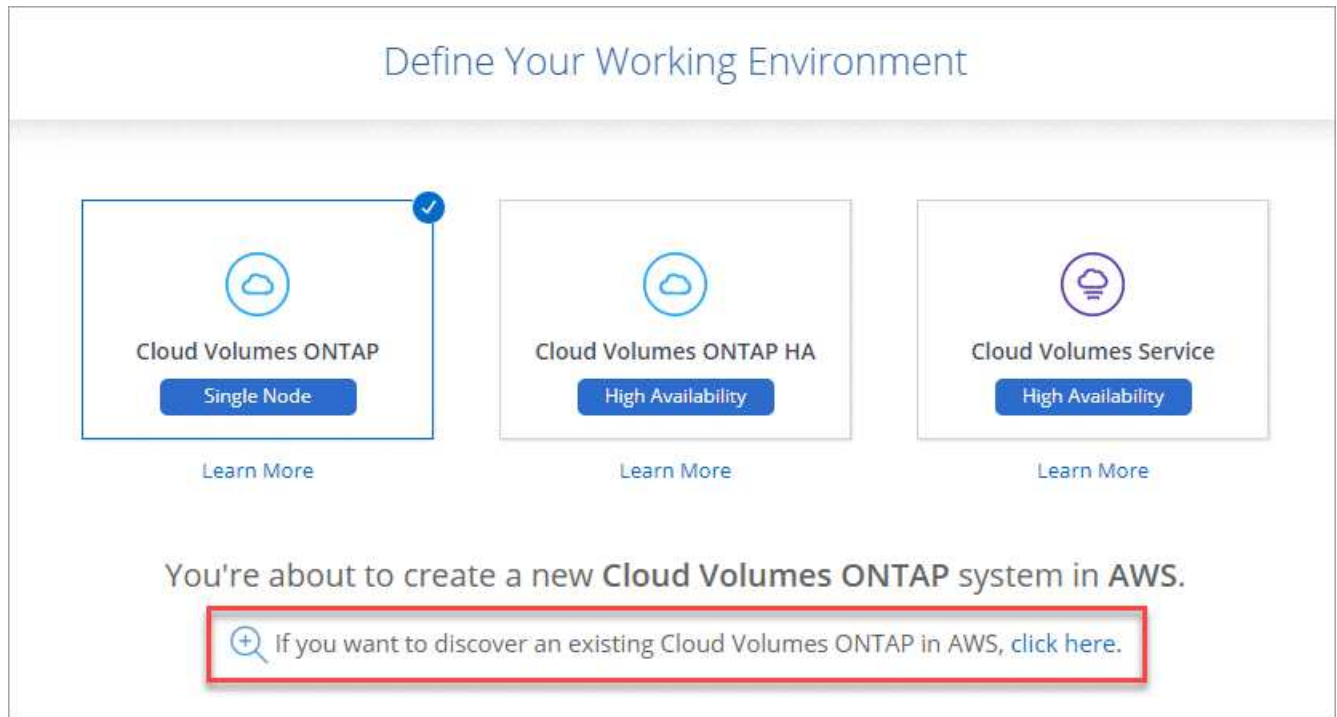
Define Your Working Environment

Cloud Volumes ONTAP

Single Node

Learn More

Cloud Volumes ONTAP HA

High Availability

Learn More

Cloud Volumes Service

High Availability

Learn More

You're about to create a new **Cloud Volumes ONTAP** system in **AWS**.

If you want to discover an existing Cloud Volumes ONTAP in AWS, click here.